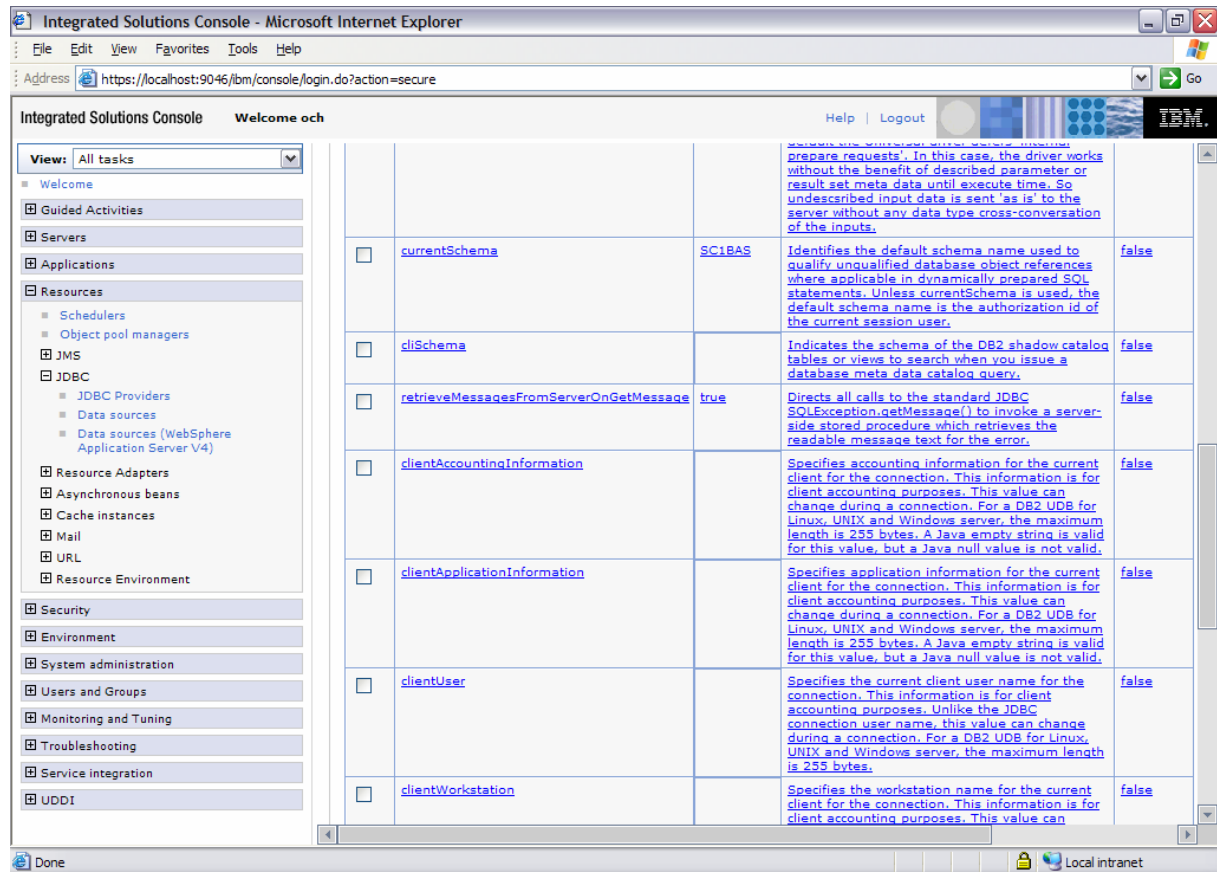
Integrated Solutions Console - Microsoft Internet Explorer

File Edit View Favorites Tools Help

Address https://localhost:9046/ibm/console/login.do?action=secure Go

Integrated Solutions Console Welcome och Help | Logout IBM.

View: All tasks

Welcome
Guided Activities
Servers
Applications
Resources
Schedulers
Object pool managers
JMS
JDBC
JDBC Providers
Data sources
Data sources (WebSphere Application Server V4)
Resource Adapters
Asynchronous beans
Cache instances
Mail
URL
Resource Environment
Security
Environment
System administration
Users and Groups
Monitoring and Tuning
Troubleshooting
Service integration
UDDI

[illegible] prepare requests'. In this case, the driver works without the benefit of described parameter or result set meta data until execute time. So undescsribed input data is sent 'as is' to the server without any data type cross-conversation of the inputs.

| | | | | |
|---|---|---|---|---|
| | currentSchema | SC1BAS | Identifies the default schema name used to qualify unqualified database object references where applicable in dynamically prepared SQL statements. Unless currentSchema is used, the default schema name is the authorization id of the current session user. | false |
| | cliSchema | | Indicates the schema of the DB2 shadow catalog tables or views to search when you issue a database meta data catalog query. | false |
| | retrieveMessagesFromServerOnGetMessage | true | Directs all calls to the standard JDBC SQLException.getMessage() to invoke a server-side stored procedure which retrieves the readable message text for the error. | false |
| | clientAccountingInformation | | Specifies accounting information for the current client for the connection. This information is for client accounting purposes. This value can change during a connection. For a DB2 UDB for Linux, UNIX and Windows server, the maximum length is 255 bytes. A Java empty string is valid for this value, but a Java null value is not valid. | false |
| | clientApplicationInformation | | Specifies application information for the current client for the connection. This information is for client accounting purposes. This value can change during a connection. For a DB2 UDB for Linux, UNIX and Windows server, the maximum length is 255 bytes. A Java empty string is valid for this value, but a Java null value is not valid. | false |
| | clientUser | | Specifies the current client user name for the connection. This information is for client accounting purposes. Unlike the JDBC connection user name, this value can change during a connection. For a DB2 UDB for Linux, UNIX and Windows server, the maximum length is 255 bytes. | false |
| | clientWorkstation | | Specifies the workstation name for the current client for the connection. This information is for client accounting purposes. This value can | false |

Done Local intranet